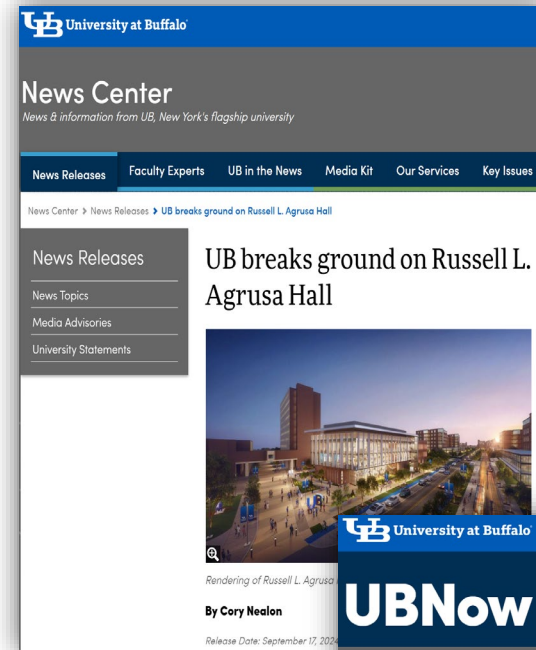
University at Buffalo

News Center
News & information from UB, New York's flagship university

News Releases | Faculty Experts | UB in the News | Media Kit | Our Services | Key Issues

News Center > News Releases > UB breaks ground on Russell L. Agrusa Hall

News Releases
News Topics
Media Advisories
University Statements

UB breaks ground on Russell L. Agrusa Hall

Rendering of Russell L. Agrusa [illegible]

By Cory Nealon

Release Date: September 17, 202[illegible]

University at Buffalo

UBNow